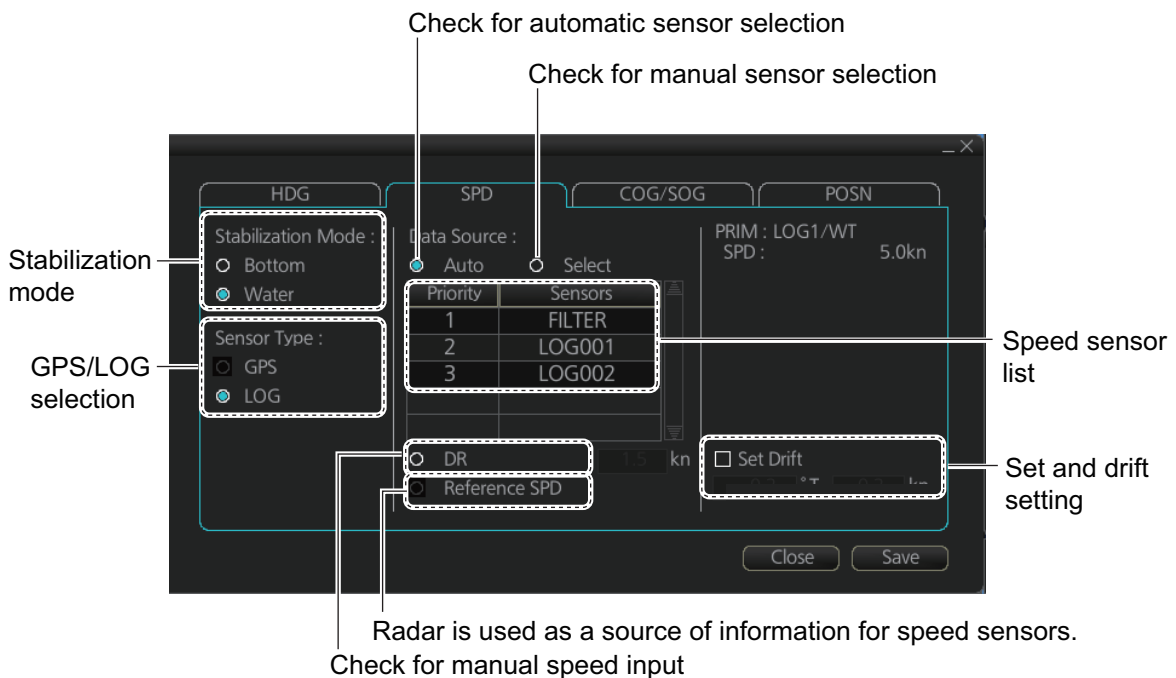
Check for automatic sensor selection

Check for manual sensor selection

_ X

HDG SPD COG/SOG POSN

Stabilization mode

Stabilization Mode :
Bottom
Water

Data Source :
Auto Select

PRIM : LOG1/WT
SPD : 5.0kn

| Priority | Sensors |
|---|---|
| 1 | FILTER |
| 2 | LOG001 |
| 3 | LOG002 |

GPS/LOG selection

Sensor Type :
GPS
LOG

Speed sensor list

DR 1.5 kn

Reference SPD

Set Drift
°T kn

Set and drift setting

Close Save

Radar is used as a source of information for speed sensors.

Check for manual speed input